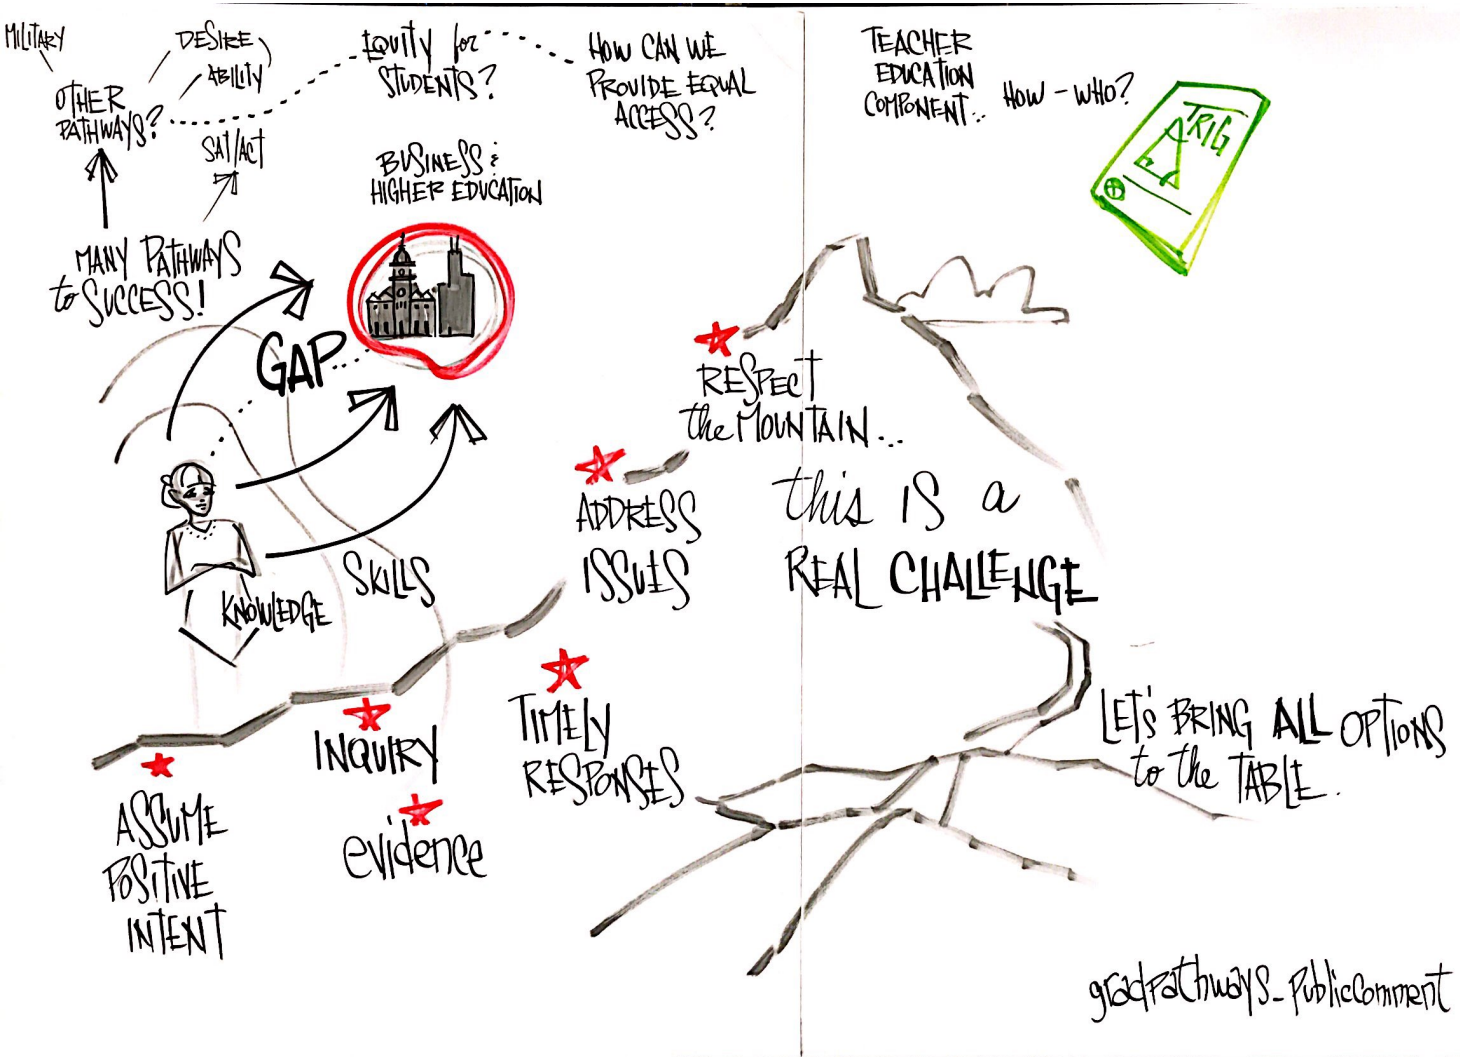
MILITARY

DESIRE

ABILITY

OTHER PATHWAYS?

SAT/ACT

EQUITY for STUDENTS?

HOW CAN WE PROVIDE EQUAL ACCESS?

TEACHER EDUCATION COMPONENT.. HOW - WHO?

TRIG

BUSINESS & HIGHER EDUCATION

MANY PATHWAYS to SUCCESS!

GAP...

RESPECT the MOUNTAIN...

this IS a REAL CHALLENGE

ADDRESS ISSUES

SKILLS

KNOWLEDGE

INQUIRY

TIMELY RESPONSES

LET'S BRING ALL OPTIONS to the TABLE.

ASSUME POSITIVE INTENT

evidence

gradpathways_PublicComment